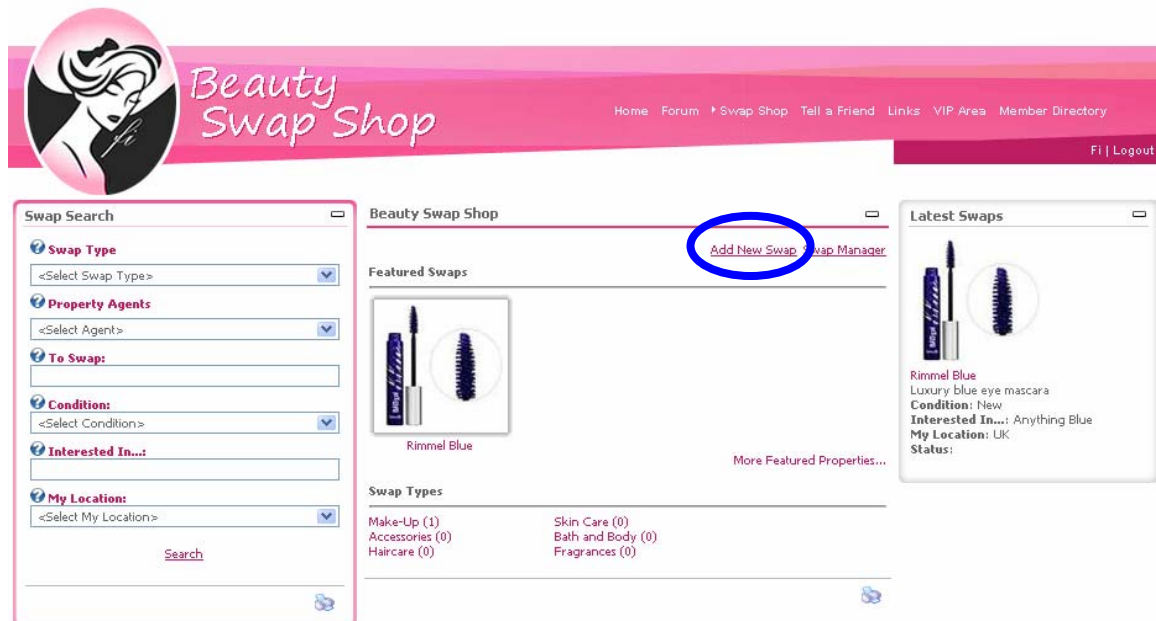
Beauty Swap Shop

Home Forum Swap Shop Tell a Friend Links VIP Area Member Directory

Fi | Logout

Swap Search

Swap Type
<Select Swap Type>
Property Agents
<Select Agent>
To Swap:
Condition:
<Select Condition>
Interested In...:
My Location:
<Select My Location>
Search

Beauty Swap Shop

Add New Swap Swap Manager

Featured Swaps

Rimmel Blue

More Featured Properties...

Swap Types

Make-Up (1)
Accessories (0)
Haircare (0)
Skin Care (0)
Bath and Body (0)
Fragrances (0)

Latest Swaps

Rimmel Blue
Luxury blue eye mascara
Condition: New
Interested In...: Anything Blue
My Location: UK
Status: